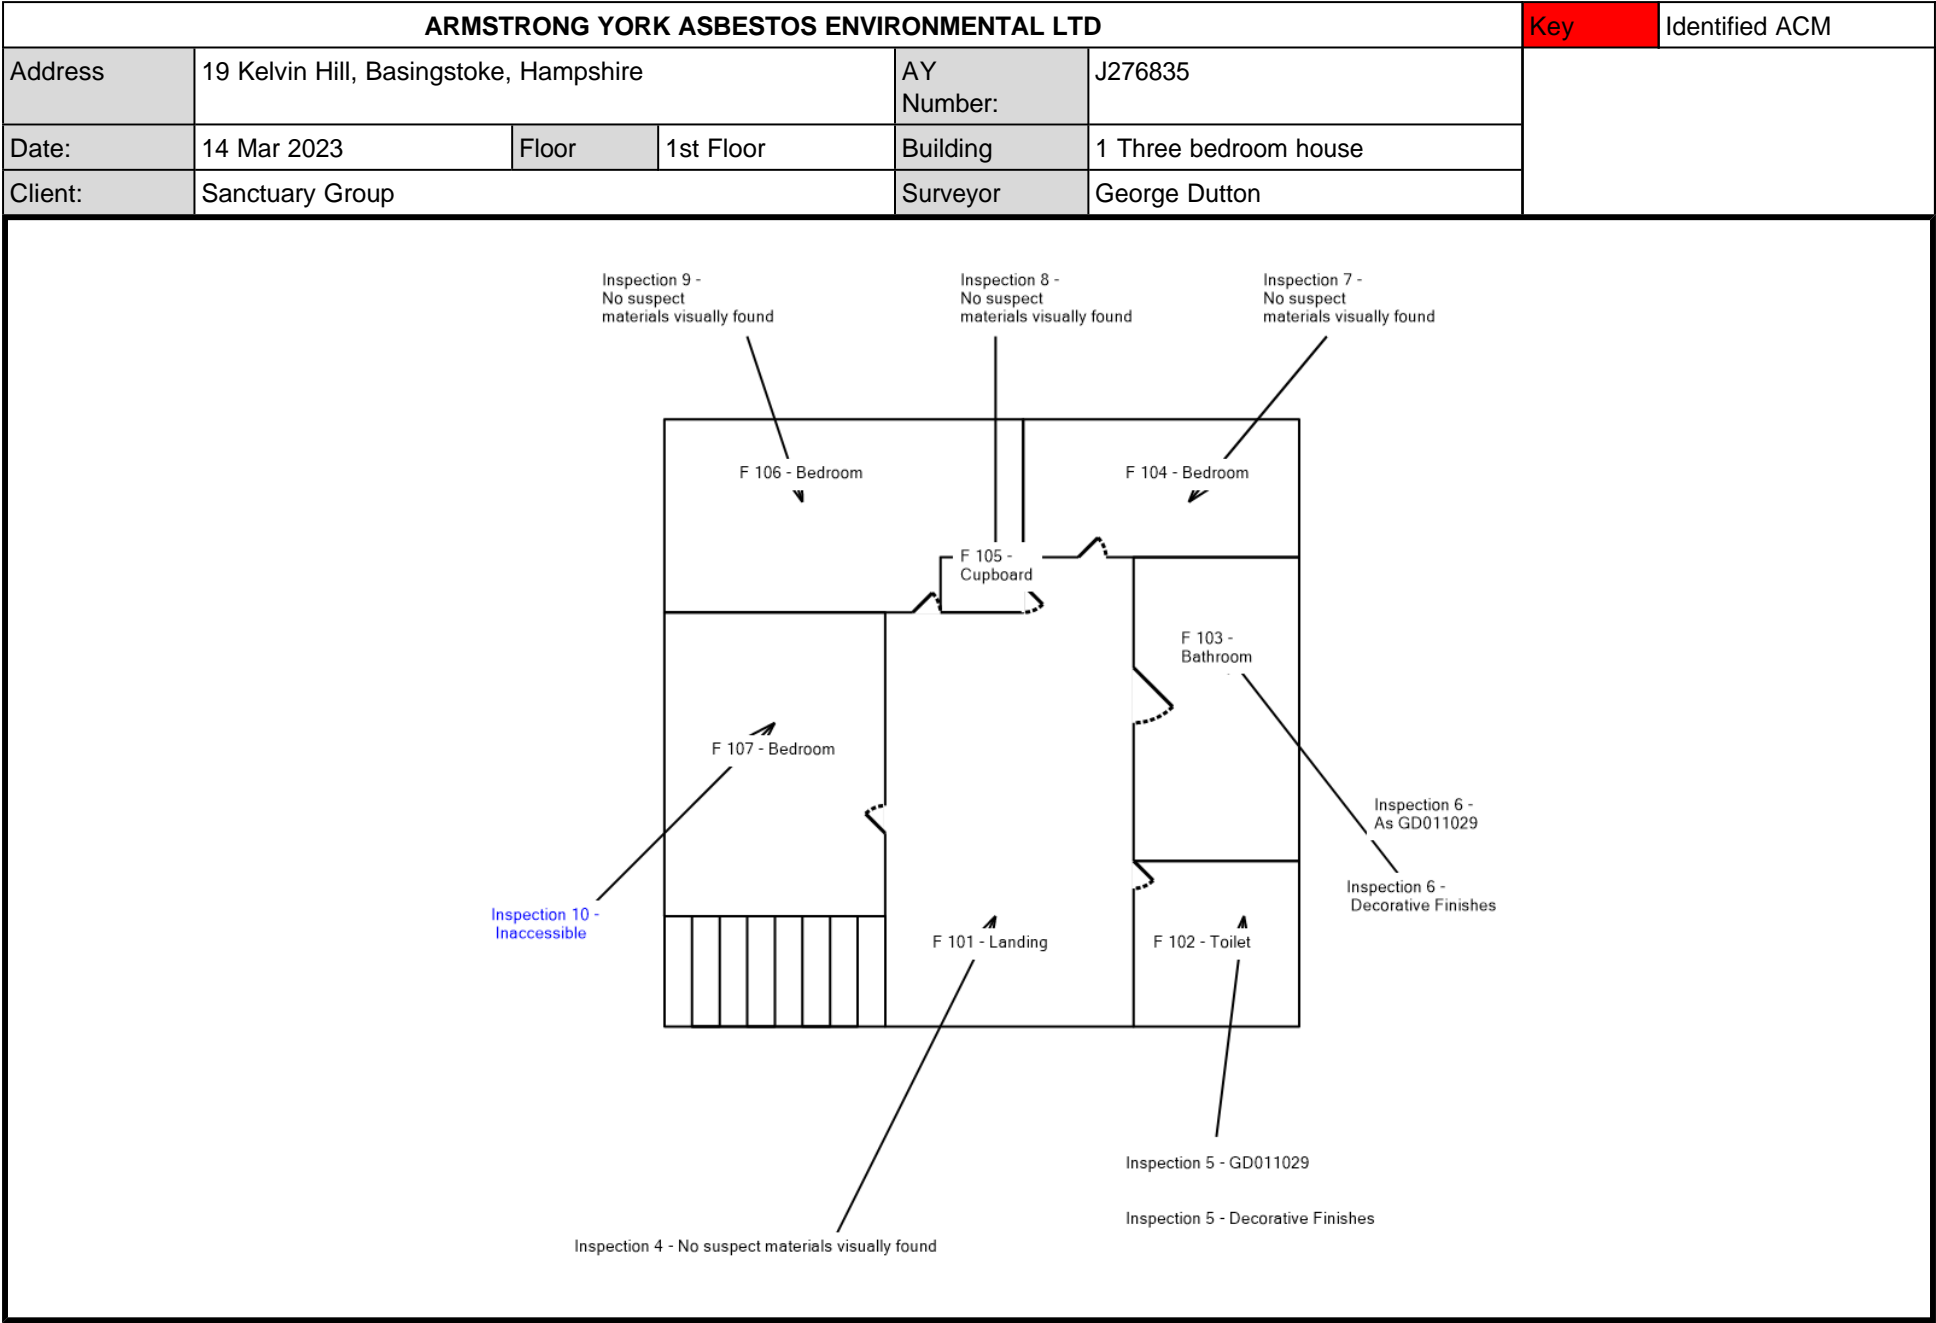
ARMSTRONG YORK ASBESTOS ENVIRONMENTAL LTD

| Key | Identified ACM |
|---|---|

| Address | 19 Kelvin Hill, Basingstoke, Hampshire | | | AY Number: | J276835 |
|---|---|---|---|---|---|
| Date: | 14 Mar 2023 | Floor | 1st Floor | Building | 1 Three bedroom house |
| Client: | Sanctuary Group | | | Surveyor | George Dutton |

Inspection 9 - No suspect materials visually found

Inspection 8 - No suspect materials visually found

Inspection 7 - No suspect materials visually found

F 106 - Bedroom

F 104 - Bedroom

F 105 - Cupboard

F 103 - Bathroom

F 107 - Bedroom

Inspection 6 - As GD011029

Inspection 6 - Decorative Finishes

Inspection 10 - Inaccessible

F 101 - Landing

F 102 - Toilet

Inspection 5 - GD011029

Inspection 5 - Decorative Finishes

Inspection 4 - No suspect materials visually found